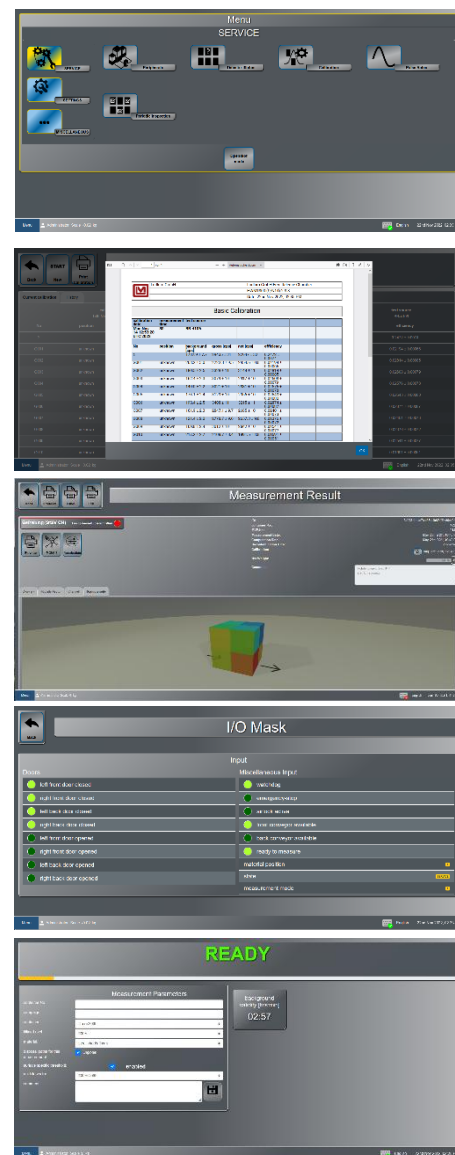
Menu
SERVICE

Service

Peripherals

Device Status

Calibration

Pulse Status

SETTINGS

Periodic Inspection

Operator mode

Start

Basic Calibration

date

position

efficiency

Measurement Result

I/O Mask

Input

Doors

left front door closed

right front door closed

left back door closed

right back door closed

left front door opened

right front door opened

left back door opened

right back door opened

Miscellaneous Input

watchdog

emergency stop

air inlet valve

front conveyor available

back conveyor available

ready to measure

material position

measurement mode

READY

Measurement Parameters

Background

02:57

enabled

Back